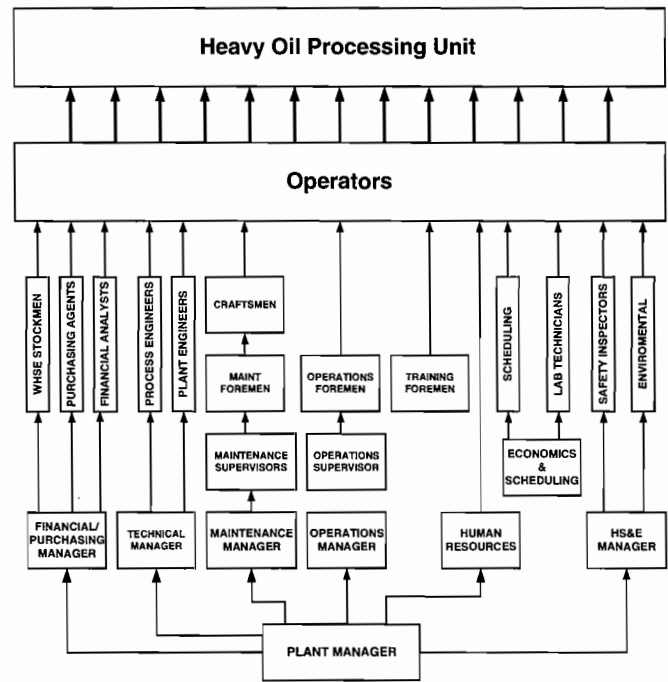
Heavy Oil Processing Unit

Operators

WHSE STOCKMEN

PURCHASING AGENTS

FINANCIAL ANALYSTS

PROCESS ENGINEERS

PLANT ENGINEERS

CRAFTSMEN

MAINT FOREMEN

MAINTENANCE SUPERVISORS

OPERATIONS FOREMEN

OPERATIONS SUPERVISOR

TRAINING FOREMEN

SCHEDULING

LAB TECHNICIANS

ECONOMICS & SCHEDULING

SAFETY INSPECTORS

ENVIROMENTAL

FINANCIAL/ PURCHASING MANAGER

TECHNICAL MANAGER

MAINTENANCE MANAGER

OPERATIONS MANAGER

HUMAN RESOURCES

HS&E MANAGER

PLANT MANAGER